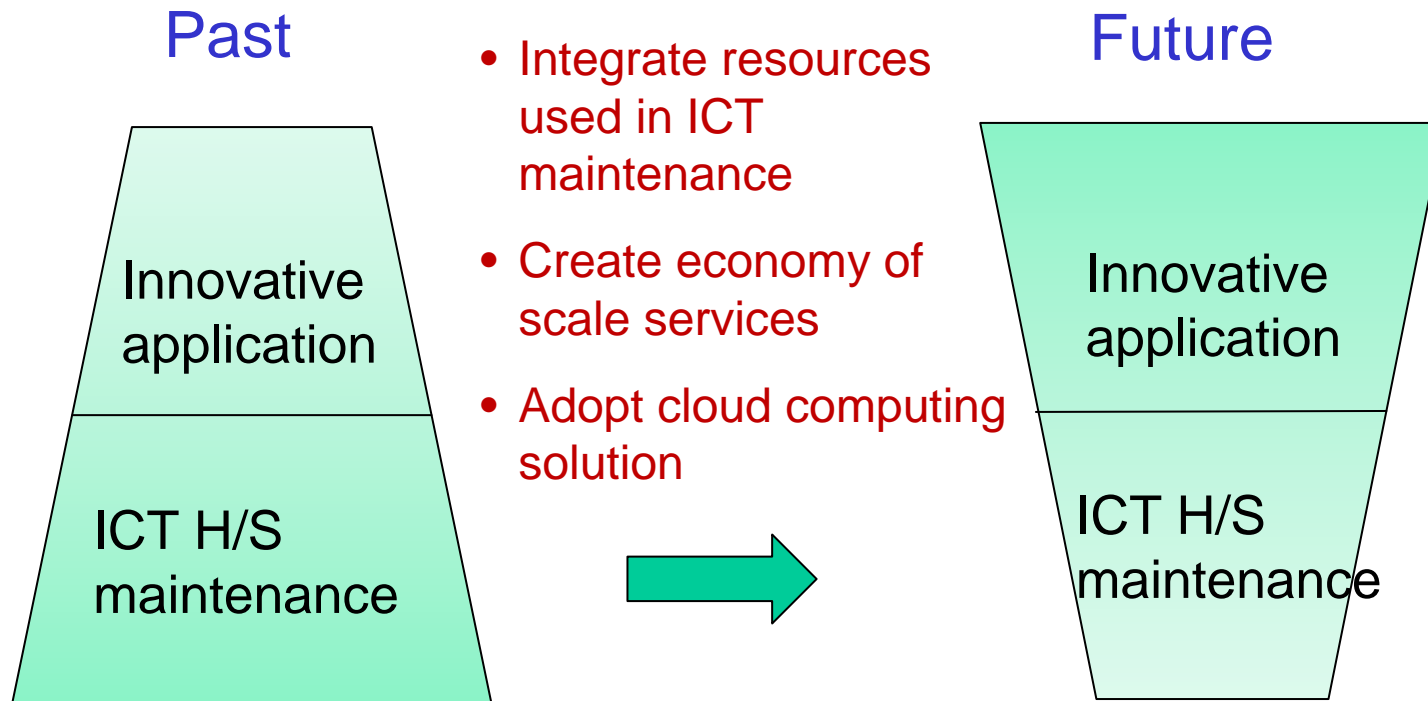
Past

Innovative application

ICT H/S maintenance

• Integrate resources used in ICT maintenance

• Create economy of scale services

• Adopt cloud computing solution

Future

Innovative application

ICT H/S maintenance